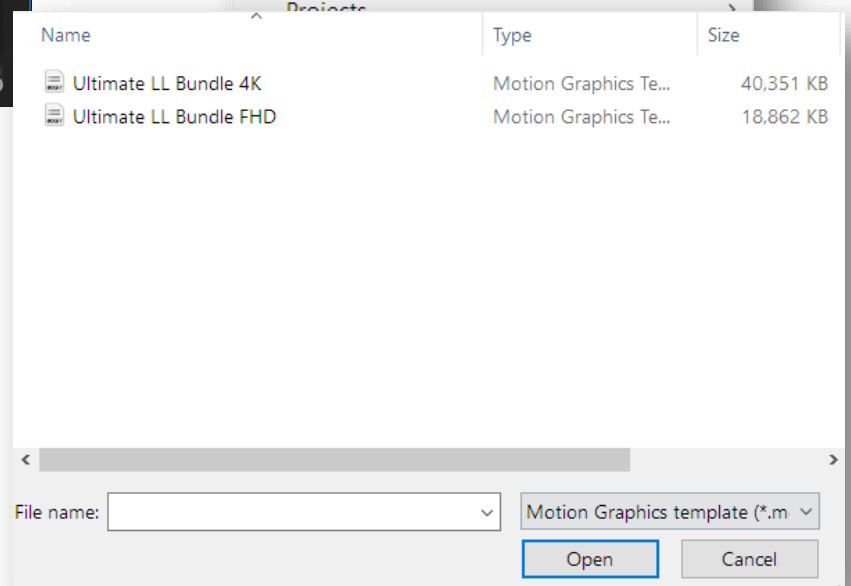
Projects

| Name | Type | Size |
|---|---|---|
| Ultimate LL Bundle 4K | Motion Graphics Te... | 40,351 KB |
| Ultimate LL Bundle FHD | Motion Graphics Te... | 18,862 KB |

File name:

Motion Graphics template (*.m

Open

Cancel